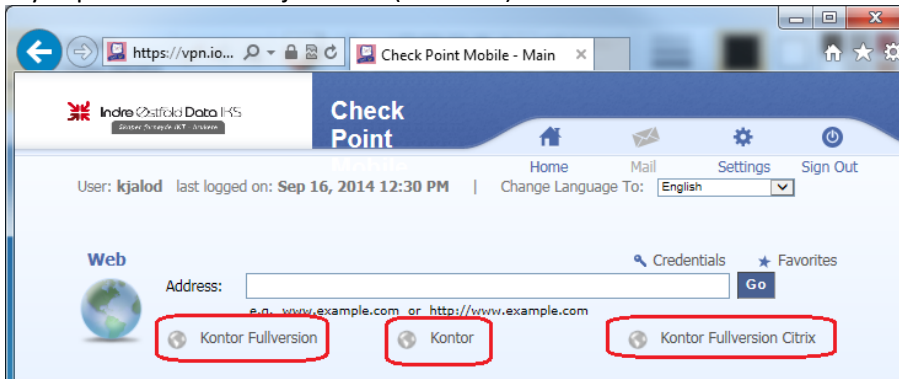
https://vpn.io...

Check Point Mobile - Main

Indre Østfold Data IKS

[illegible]

Check Point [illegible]

Home Mail Settings Sign Out

User: kjalod last logged on: Sep 16, 2014 12:30 PM | Change Language To: English

Web

Credentials Favorites

Address: Go

e.g. www.example.com or http://www.example.com

Kontor Fullversion Kontor Kontor Fullversion Citrix